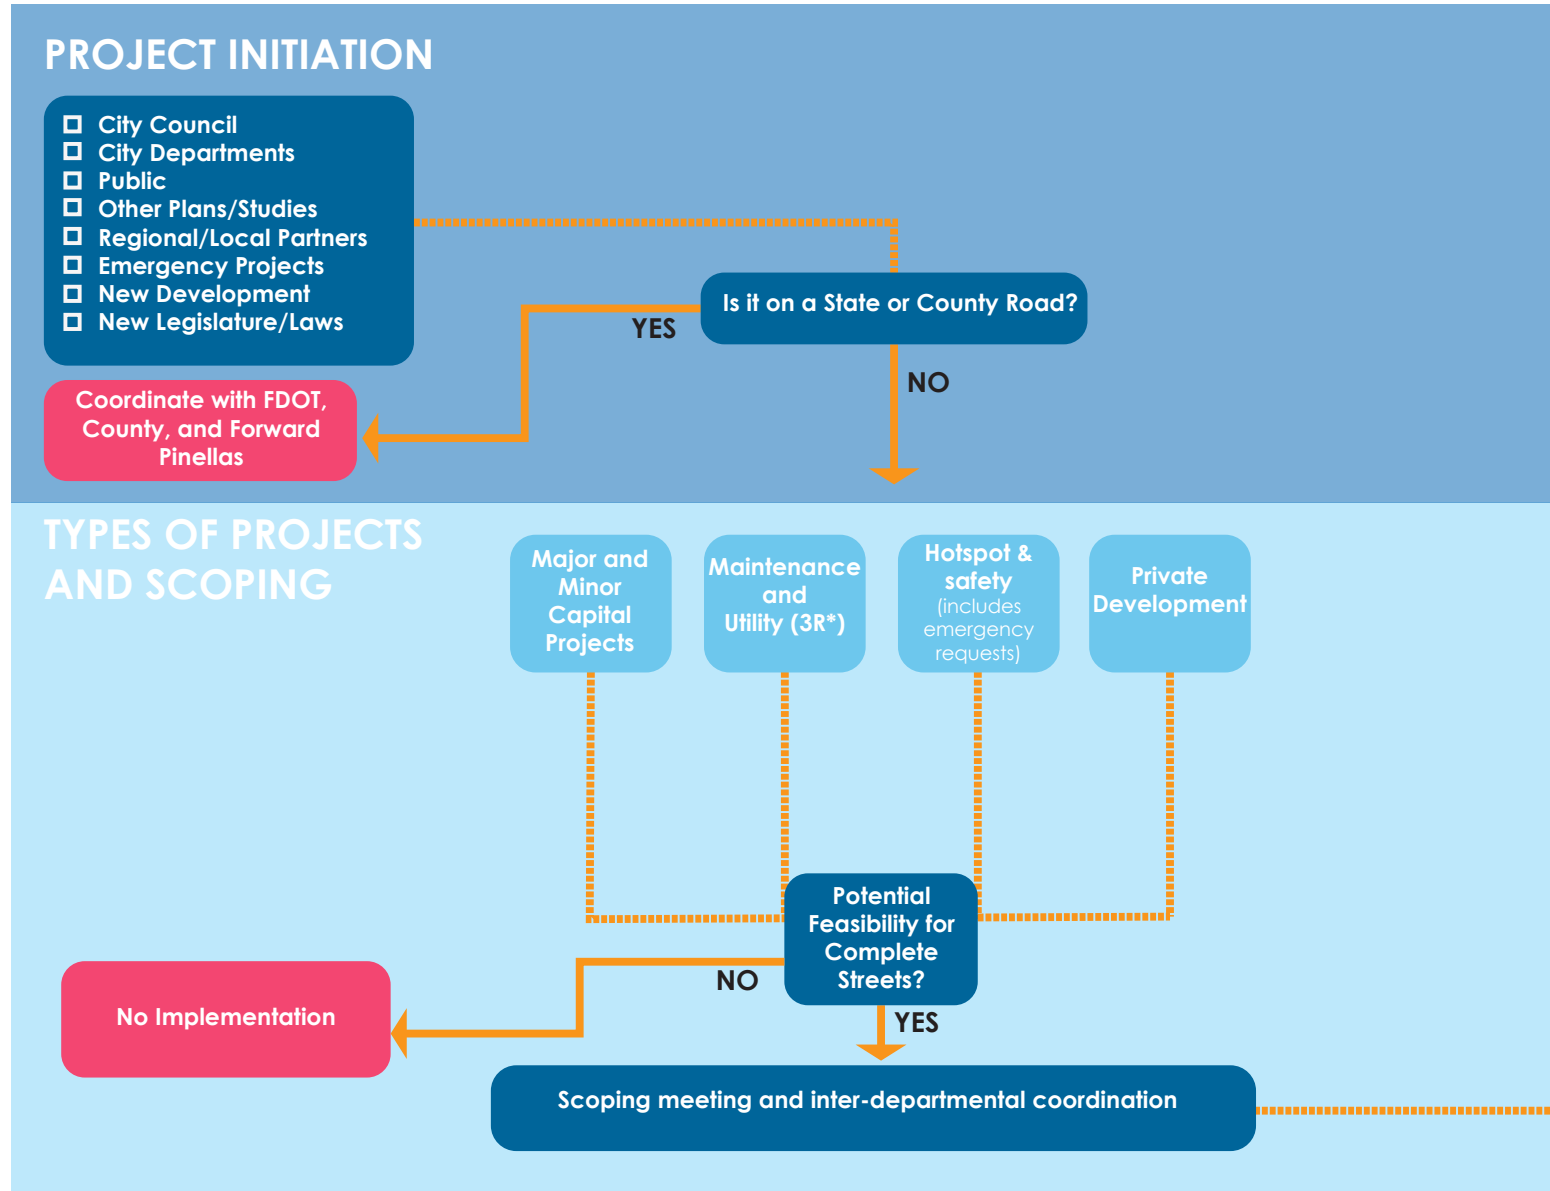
PROJECT INITIATION

- City Council
- City Departments
- Public
- Other Plans/Studies
- Regional/Local Partners
- Emergency Projects
- New Development
- New Legislature/Laws

Is it on a State or County Road?

YES

Coordinate with FDOT, County, and Forward Pinellas

NO

TYPES OF PROJECTS AND SCOPING

Major and Minor Capital Projects

Maintenance and Utility (3R*)

Hotspot & safety (includes emergency requests)

Private Development

Potential Feasibility for Complete Streets?

NO

No Implementation

YES

Scoping meeting and inter-departmental coordination